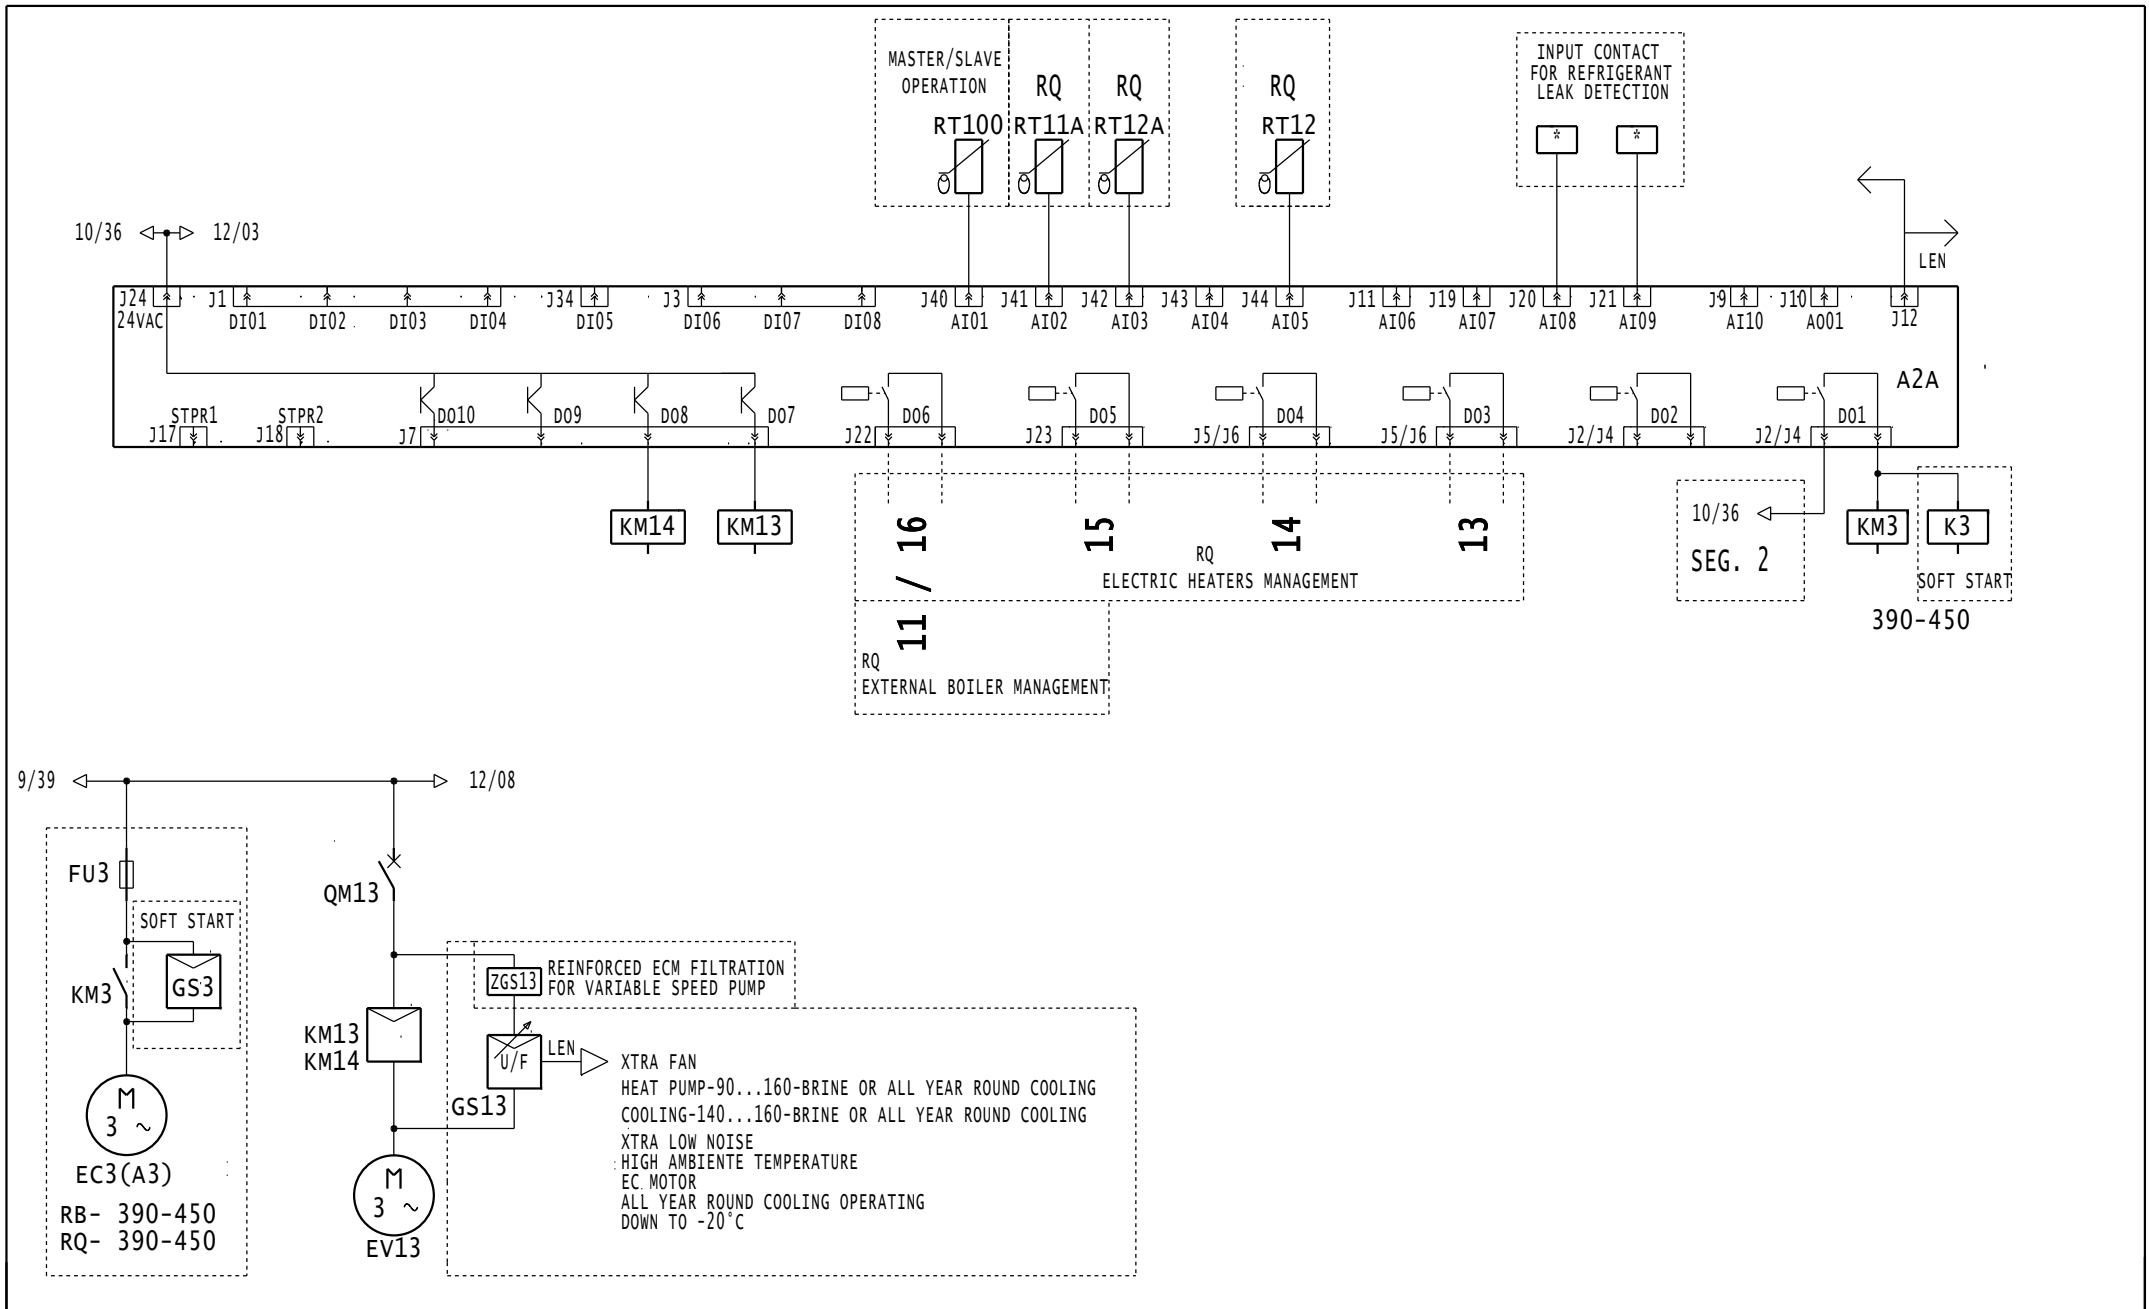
MASTER/SLAVE OPERATION
RT100
RQ
RT11A
RQ
RT12A
RQ
RT12
INPUT CONTACT FOR REFRIGERANT LEAK DETECTION
*
*
10/36
12/03
LEN
J24
24VAC
J1
DI01
DI02
DI03
DI04
J34
DI05
J3
DI06
DI07
DI08
J40
AI01
J41
AI02
J42
AI03
J43
AI04
J44
AI05
J11
AI06
J19
AI07
J20
AI08
J21
AI09
J9
AI10
J10
A001
J12
A2A
STPR1
J17
STPR2
J18
J7
DO10
DO9
DO8
DO7
J22
DO6
J23
DO5
J5/J6
DO4
J5/J6
DO3
J2/J4
DO2
J2/J4
DO1
KM14
KM13
16
15
14
13
RQ
ELECTRIC HEATERS MANAGEMENT
11 /
RQ
EXTERNAL BOILER MANAGEMENT
10/36
SEG. 2
KM3
K3
SOFT START
390-450
9/39
12/08
FU3
SOFT START
KM3
GS3
M
3 ~
EC3(A3)
RB- 390-450
RQ- 390-450
QM13
ZGS13
REINFORCED ECM FILTRATION FOR VARIABLE SPEED PUMP
KM13
KM14
U/F
LEN
GS13
M
3 ~
EV13
XTRA FAN
HEAT PUMP-90...160-BRINE OR ALL YEAR ROUND COOLING
COOLING-140...160-BRINE OR ALL YEAR ROUND COOLING
XTRA LOW NOISE
HIGH AMBIENTE TEMPERATURE
EC MOTOR
ALL YEAR ROUND COOLING OPERATING
DOWN TO -20°C